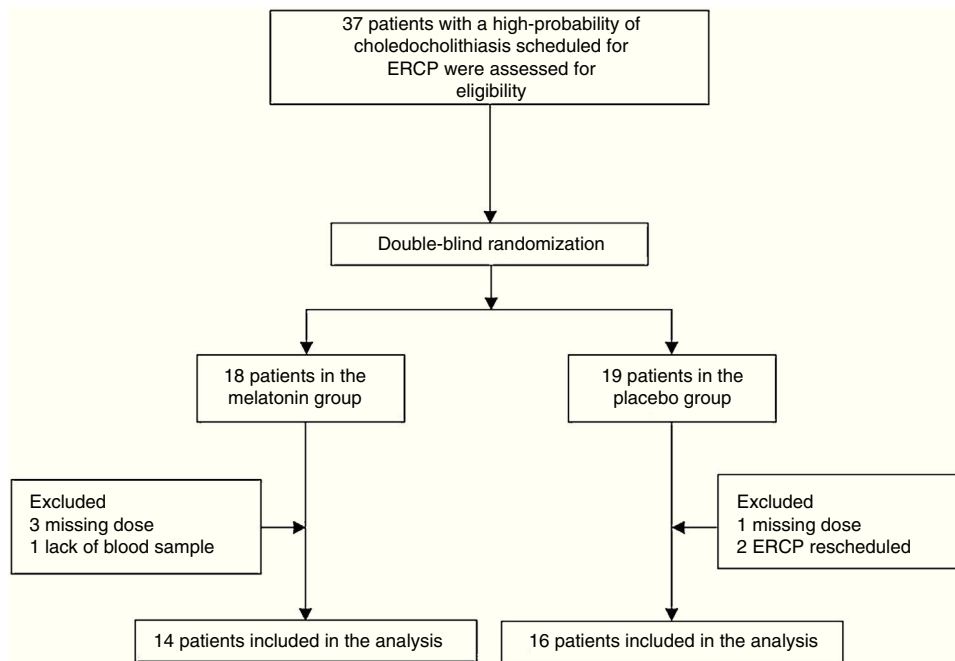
37 patients with a high-probability of choledocholithiasis scheduled for ERCP were assessed for eligibility

Double-blind randomization

18 patients in the melatonin group

19 patients in the placebo group

Excluded
3 missing dose
1 lack of blood sample

Excluded
1 missing dose
2 ERCP rescheduled

14 patients included in the analysis

16 patients included in the analysis